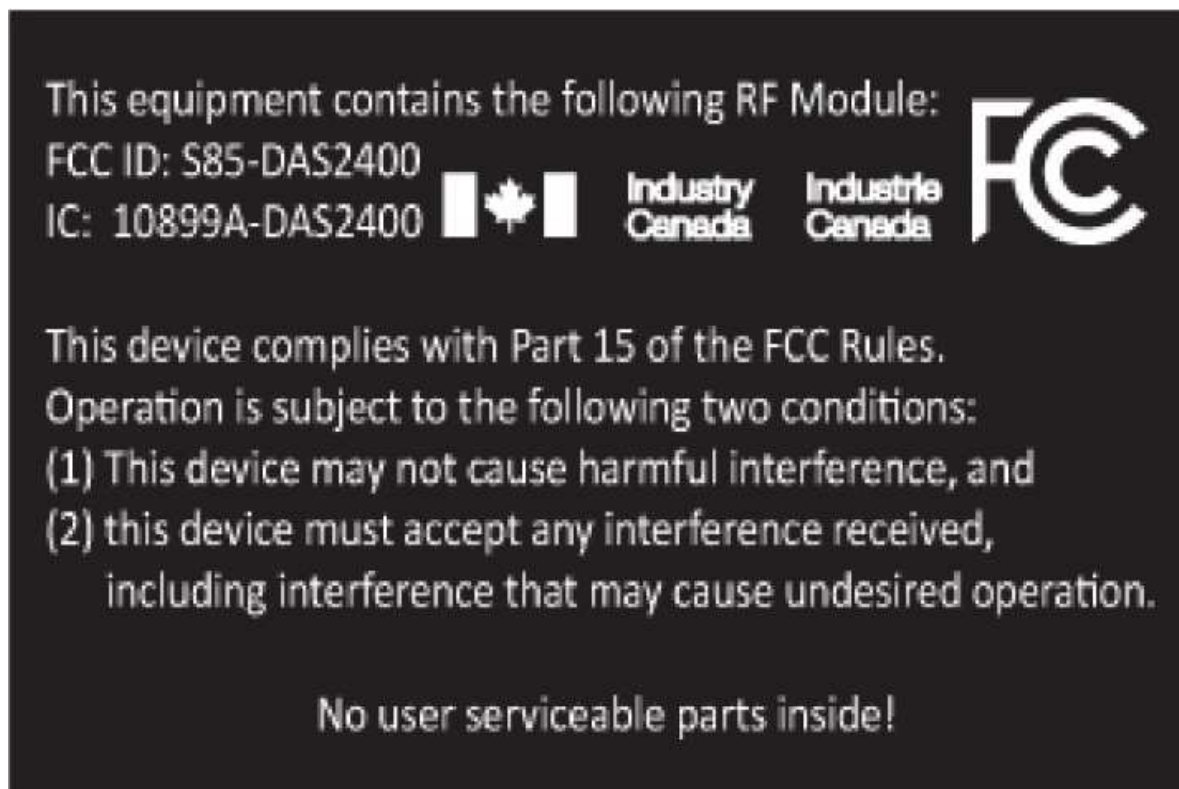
This equipment contains the following RF Module:
FCC ID: S85-DAS2400
IC: 10899A-DAS2400

Industry Canada Industrie Canada

FC

This device complies with Part 15 of the FCC Rules.
Operation is subject to the following two conditions:
(1) This device may not cause harmful interference, and
(2) this device must accept any interference received, including interference that may cause undesired operation.

No user serviceable parts inside!